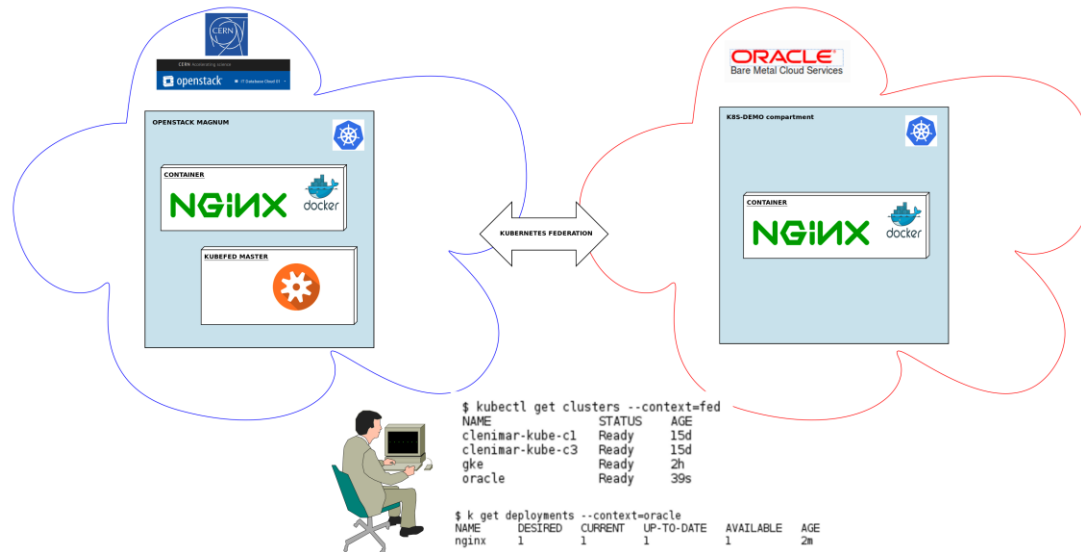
CERN

CERN Accelerating science

openstack

IT Database Cloud UI

OPENSTACK MAGNUM

CONTAINER

NGINX

docker

KUBEFED MASTER

KUBERNETES FEDERATION

ORACLE
Bare Metal Cloud Services

K8S-DEMO compartment

CONTAINER

NGINX

docker

$ kubectl get clusters --context=fed

| NAME | STATUS | AGE |
|---|---|---|
| clenimar-kube-c1 | Ready | 15d |
| clenimar-kube-c3 | Ready | 15d |
| gke | Ready | 2h |
| oracle | Ready | 39s |

$ k get deployments --context=oracle

| NAME | DESIRED | CURRENT | UP-TO-DATE | AVAILABLE | AGE |
|---|---|---|---|---|---|
| nginx | 1 | 1 | 1 | 1 | 2m |